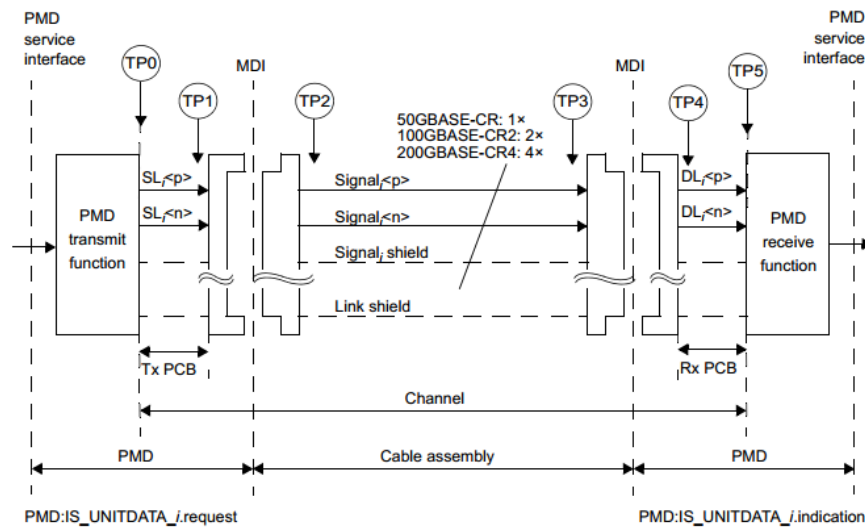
PMD service interface

PMD service interface

TP0

TP1

MDI

TP2

50GBASE-CR: 1×
100GBASE-CR2: 2×
200GBASE-CR4: 4×

TP3

MDI

TP4

TP5

PMD transmit function

$SL_i$<p>

$SL_i$<n>

$Signal_i$<p>

$Signal_i$<n>

$Signal_i$ shield

Link shield

$DL_i$<p>

$DL_i$<n>

PMD receive function

Tx PCB

Rx PCB

Channel

PMD

Cable assembly

PMD

PMD:IS_UNITDATA_i.request

PMD:IS_UNITDATA_i.indication